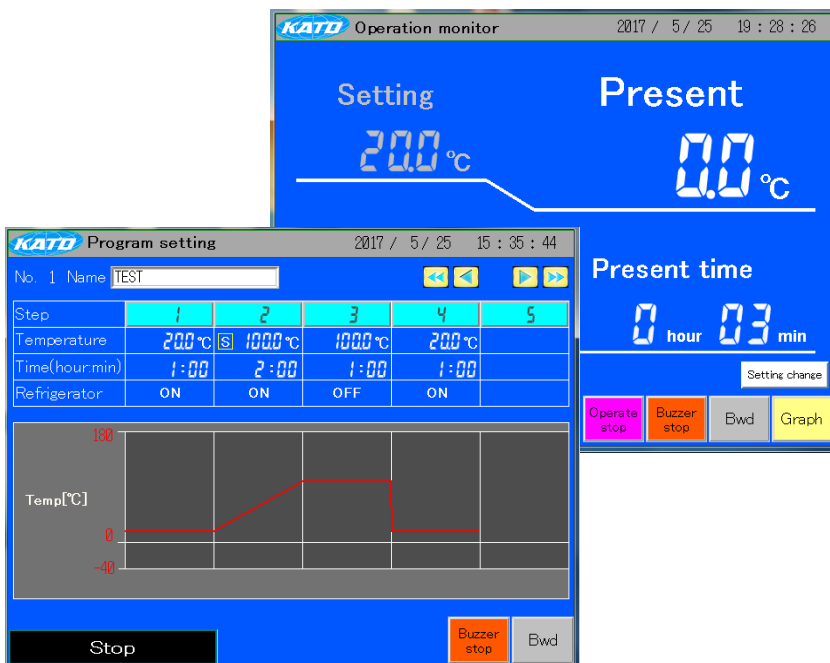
KATO Operation monitor 2017 / 5/ 25 19 : 28 : 26

Setting

20.0 ℃

Present

0.0 ℃

Present time

0 hour 03 min

Setting change

Operate stop

Buzzer stop

Bwd

Graph

KATO Program setting 2017 / 5/ 25 15 : 35 : 44

No. 1 Name TEST

| Step | 1 | 2 | 3 | 4 | 5 |
|---|---|---|---|---|---|
| Temperature | 20.0 ℃ | S 100.0 ℃ | 100.0 ℃ | 20.0 ℃ | |
| Time(hour:min) | 1 : 00 | 2 : 00 | 1 : 00 | 1 : 00 | |
| Refrigerator | ON | ON | OFF | ON | |

180

Temp[℃]

0

-40

Stop

Buzzer stop

Bwd